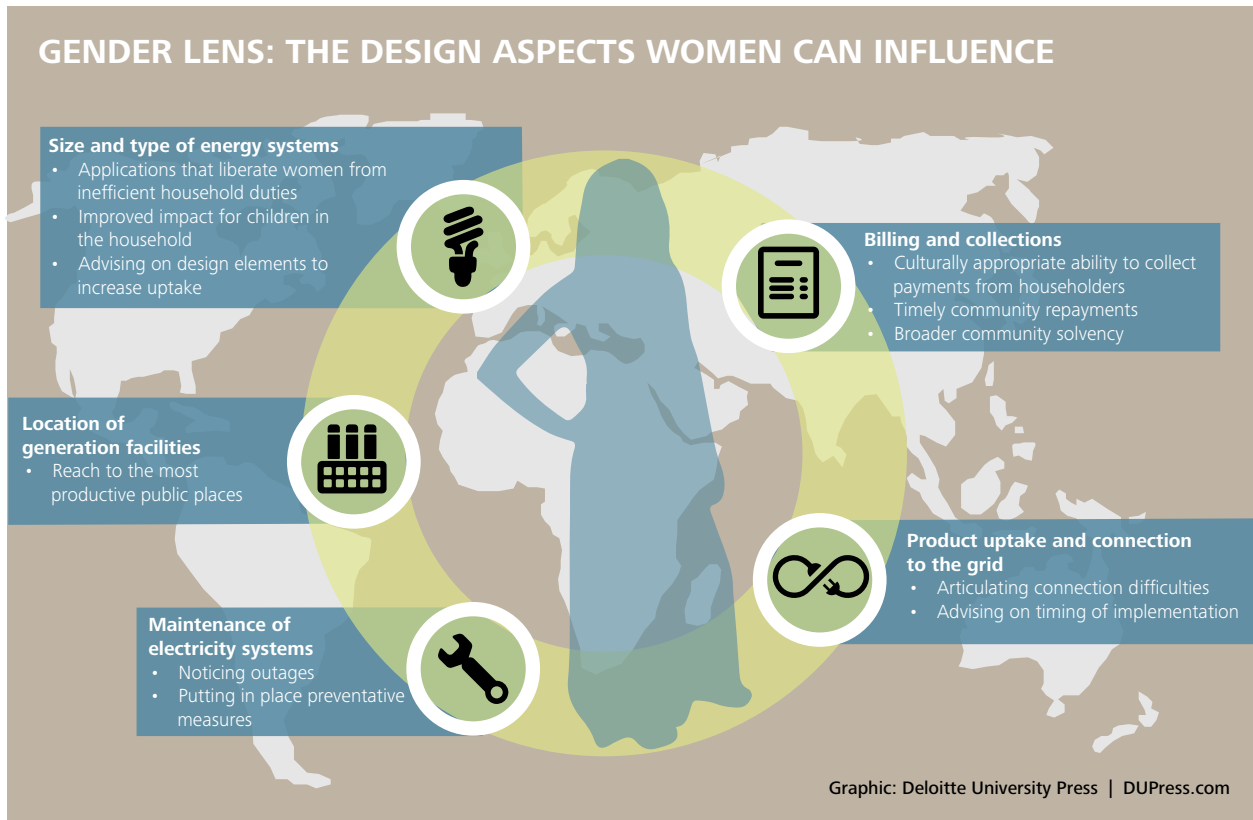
GENDER LENS: THE DESIGN ASPECTS WOMEN CAN INFLUENCE

Size and type of energy systems
• Applications that liberate women from inefficient household duties
• Improved impact for children in the household
• Advising on design elements to increase uptake

Billing and collections
• Culturally appropriate ability to collect payments from householders
• Timely community repayments
• Broader community solvency

Location of generation facilities
• Reach to the most productive public places

Product uptake and connection to the grid
• Articulating connection difficulties
• Advising on timing of implementation

Maintenance of electricity systems
• Noticing outages
• Putting in place preventative measures

Graphic: Deloitte University Press | DUPress.com